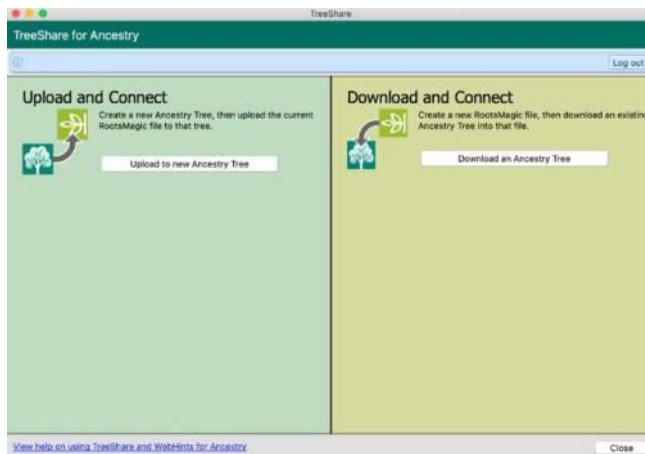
TreeShare

TreeShare for Ancestry

Log out

Upload and Connect

Create a new Ancestry Tree, then upload the current RootsMagic file to that tree.

Upload to new Ancestry Tree

Download and Connect

Create a new RootsMagic file, then download an existin Ancestry Tree into that file.

Download an Ancestry Tree

View help on using TreeShare and WebHints for Ancestry

Close